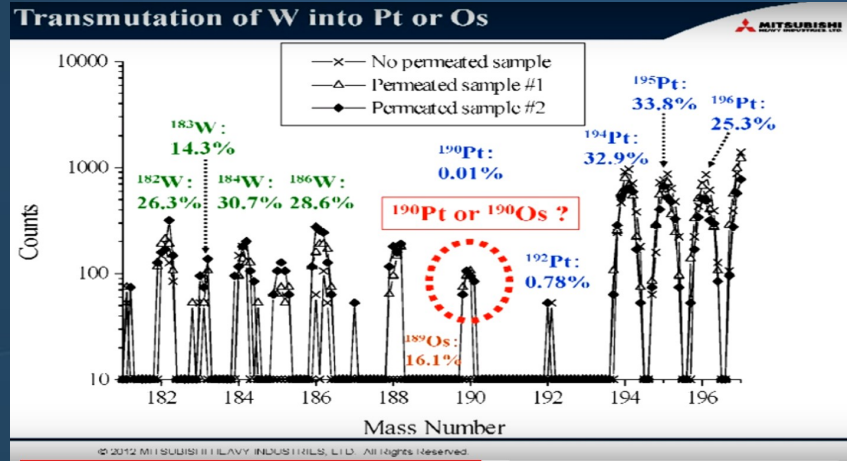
Transmutation of W into Pt or Os

MITSUBISHI HEAVY INDUSTRIES, LTD.

—×— No permeated sample
—△— Permeated sample #1
—◆— Permeated sample #2

$^{183}$W : 14.3%

$^{182}$W : 26.3%

$^{184}$W : 30.7%

$^{186}$W : 28.6%

$^{190}$Pt : 0.01%

$^{190}$Pt or $^{190}$Os ?

$^{189}$Os : 16.1%

$^{192}$Pt : 0.78%

$^{194}$Pt : 32.9%

$^{195}$Pt : 33.8%

$^{196}$Pt : 25.3%

Counts

10000
1000
100
10

182 184 186 188 190 192 194 196

Mass Number

© 2012 MITSUBISHI HEAVY INDUSTRIES, LTD. All Rights Reserved.